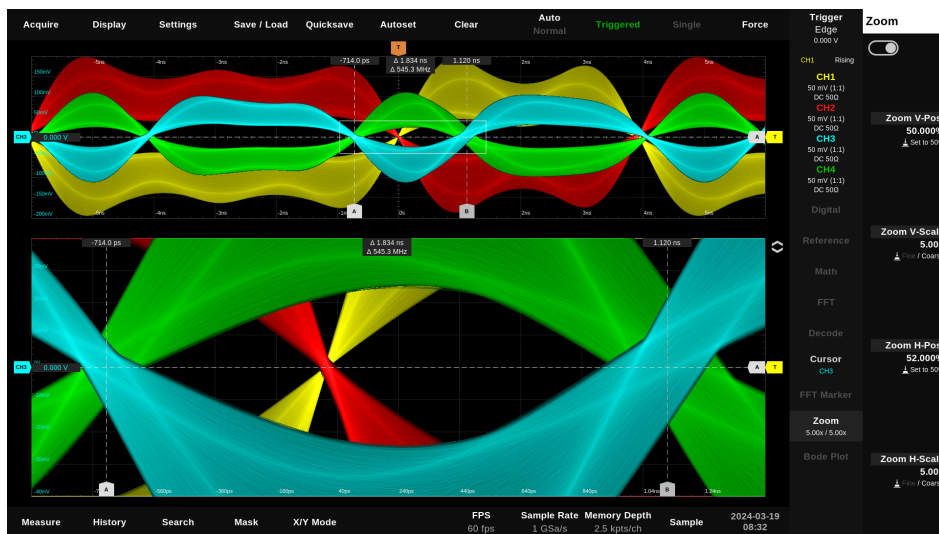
Acquire Display Settings Save / Load Quicksave Autoset Clear Auto Normal Triggered Single Force

Trigger Edge 0.000 V

Zoom

T

-714.0 ps
Δ 1.834 ns
Δ 545.3 MHz
1.120 ns

-5ns -4ns -3ns -2ns 2ns 3ns 4ns 5ns

150mV
100mV
50mV
CH3 0.000 V
-150mV
-200mV

-5ns -4ns -3ns -2ns -1ns 0ns 2ns 3ns 4ns 5ns

A B A T

CH1 Rising

CH1
50 mV (1:1)
DC 50Ω
CH2
50 mV (1:1)
DC 50Ω
CH3
50 mV (1:1)
DC 50Ω
CH4
50 mV (1:1)
DC 50Ω

Digital

Reference

Math

FFT

Decode

Cursor
CH3

FFT Marker

Zoom
5.00x / 5.00x

Bode Plot

Zoom V-Pos
50.000%
Set to 50%

Zoom V-Scal
5.00
Fine / Coars

Zoom H-Pos
52.000%
Set to 50%

Zoom H-Scal
5.00
Fine / Coars

-714.0 ps
Δ 1.834 ns
Δ 545.3 MHz
1.120 ns

CH3 0.000 V

A T

-40mV
A
-560ps -360ps -160ps 40ps 240ps 440ps 640ps 840ps 1.04ns 1.24ns
B

Measure History Search Mask X/Y Mode FPS 60 fps Sample Rate 1 GSa/s Memory Depth 2.5 kpts/ch Sample 2024-03-19 08:32